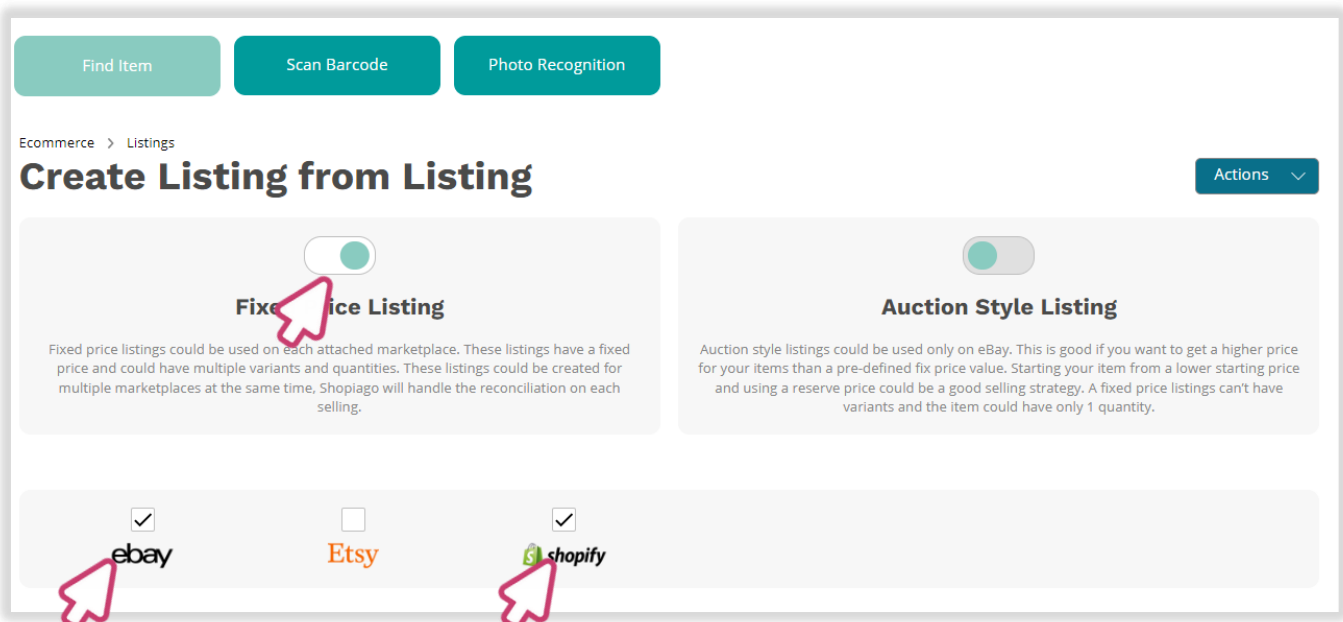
Find Item

Scan Barcode

Photo Recognition

Ecommerce > Listings

Create Listing from Listing

Actions

Fixe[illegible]ice Listing

Fixed price listings could be used on each attached marketplace. These listings have a fixed price and could have multiple variants and quantities. These listings could be created for multiple marketplaces at the same time, Shopiago will handle the reconciliation on each selling.

Auction Style Listing

Auction style listings could be used only on eBay. This is good if you want to get a higher price for your items than a pre-defined fix price value. Starting your item from a lower starting price and using a reserve price could be a good selling strategy. A fixed price listings can't have variants and the item could have only 1 quantity.

ebay

Etsy

shopify